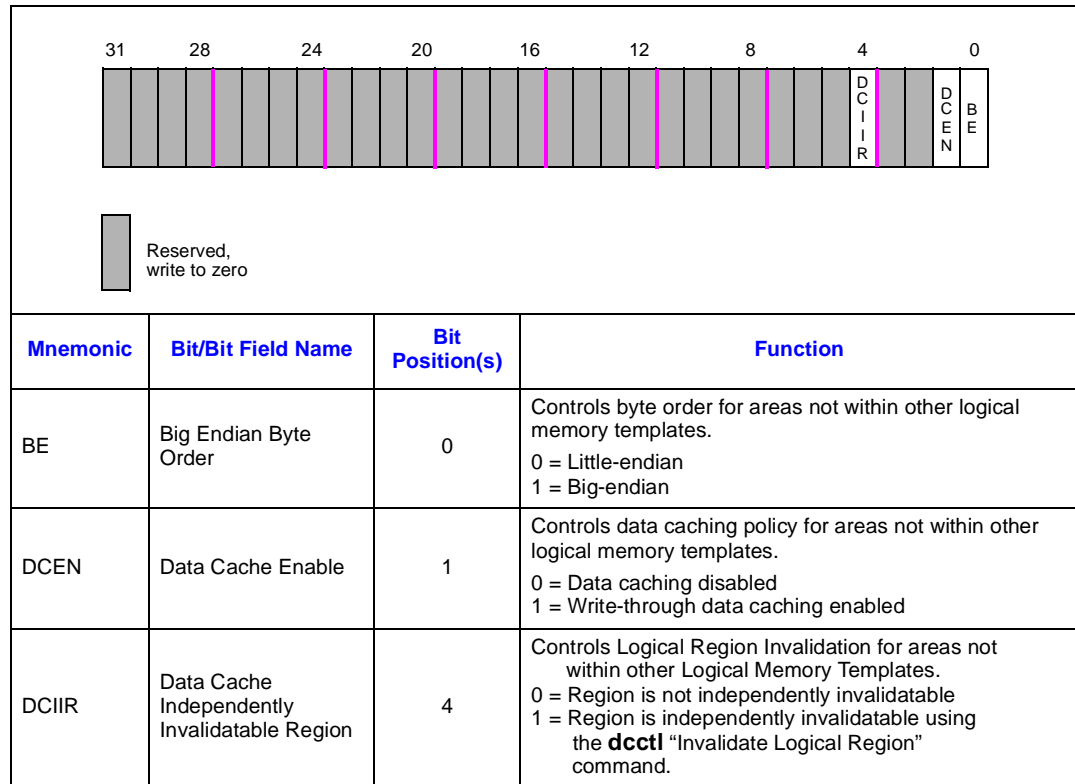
31 28 24 20 16 12 8 4 0

DCIIR DCEN BE

Reserved, write to zero

| Mnemonic | Bit/Bit Field Name | Bit Position(s) | Function |
|---|---|---|---|
| BE | Big Endian Byte Order | 0 | Controls byte order for areas not within other logical memory templates. 0 = Little-endian 1 = Big-endian |
| DCEN | Data Cache Enable | 1 | Controls data caching policy for areas not within other logical memory templates. 0 = Data caching disabled 1 = Write-through data caching enabled |
| DCIIR | Data Cache Independently Invalidatable Region | 4 | Controls Logical Region Invalidation for areas not within other Logical Memory Templates. 0 = Region is not independently invalidatable 1 = Region is independently invalidatable using the **dcctl** "Invalidate Logical Region" command. |